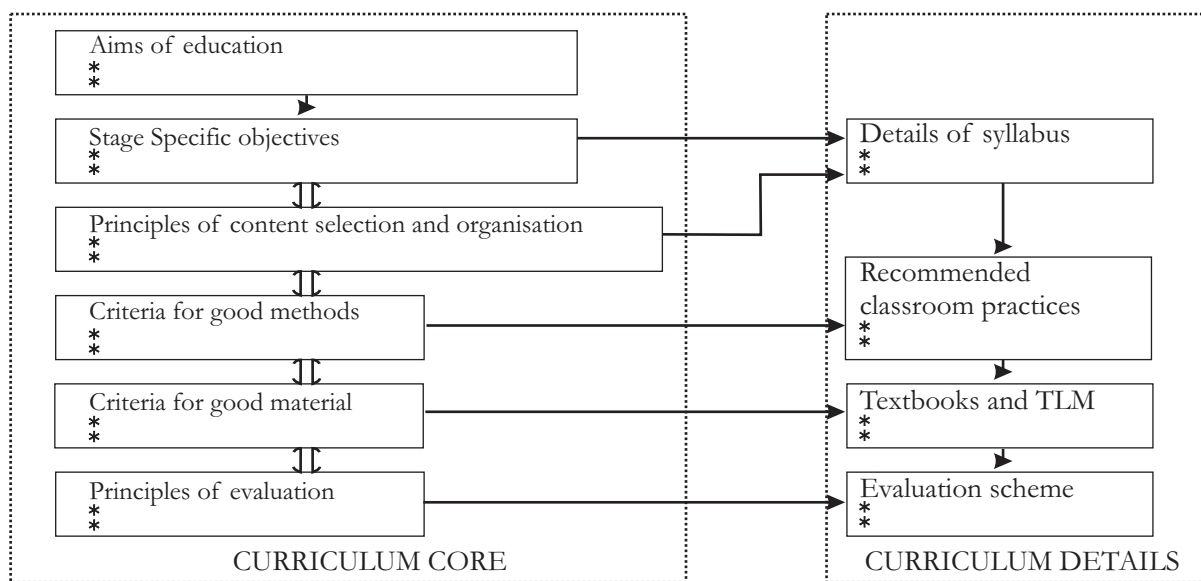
Aims of education
*
*

Stage Specific objectives
*
*

Principles of content selection and organisation
*
*

Criteria for good methods
*
*

Criteria for good material
*
*

Principles of evaluation
*
*

CURRICULUM CORE

Details of syllabus
*
*

Recommended classroom practices
*
*

Textbooks and TLM
*
*

Evaluation scheme
*
*

CURRICULUM DETAILS